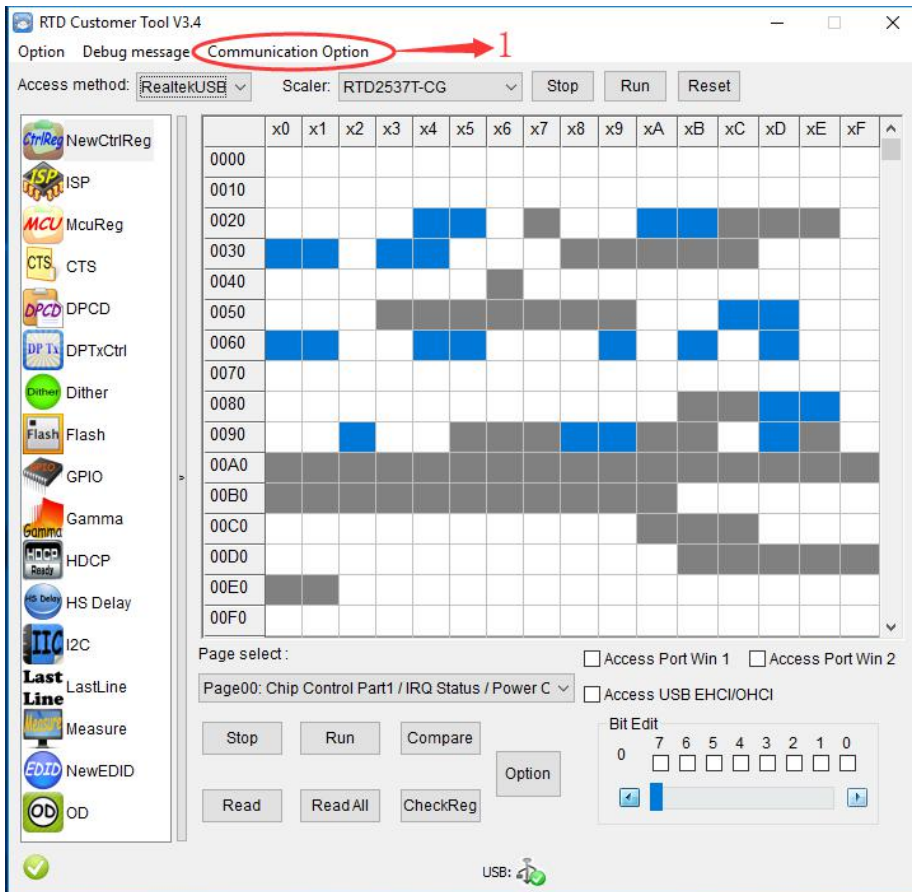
RTD Customer Tool V3.4

Option Debug message Communication Option 1

Access method: RealtekUSB Scaler: RTD2537T-CG Stop Run Reset

CtrlReg NewCtrlReg
ISP ISP
MCU McuReg
CTS CTS
DPCD DPCD
DP Tx DPTxCtrl
Dither Dither
Flash Flash
GPIO
Gamma Gamma
HDCP Ready HDCP
HS Delay HS Delay
IIC I2C
Last Line LastLine
Measure Measure
EDID NewEDID
OD OD

| | x0 | x1 | x2 | x3 | x4 | x5 | x6 | x7 | x8 | x9 | xA | xB | xC | xD | xE | xF |
|---|---|---|---|---|---|---|---|---|---|---|---|---|---|---|---|---|
| 0000 | | | | | | | | | | | | | | | | |
| 0010 | | | | | | | | | | | | | | | | |
| 0020 | | | | | | | | | | | | | | | | |
| 0030 | | | | | | | | | | | | | | | | |
| 0040 | | | | | | | | | | | | | | | | |
| 0050 | | | | | | | | | | | | | | | | |
| 0060 | | | | | | | | | | | | | | | | |
| 0070 | | | | | | | | | | | | | | | | |
| 0080 | | | | | | | | | | | | | | | | |
| 0090 | | | | | | | | | | | | | | | | |
| 00A0 | | | | | | | | | | | | | | | | |
| 00B0 | | | | | | | | | | | | | | | | |
| 00C0 | | | | | | | | | | | | | | | | |
| 00D0 | | | | | | | | | | | | | | | | |
| 00E0 | | | | | | | | | | | | | | | | |
| 00F0 | | | | | | | | | | | | | | | | |

Page select :
Page00: Chip Control Part1 / IRQ Status / Power C

Access Port Win 1 Access Port Win 2
Access USB EHCI/OHCI

Stop Run Compare
Option
Read Read All CheckReg

Bit Edit
0 7 6 5 4 3 2 1 0

USB: